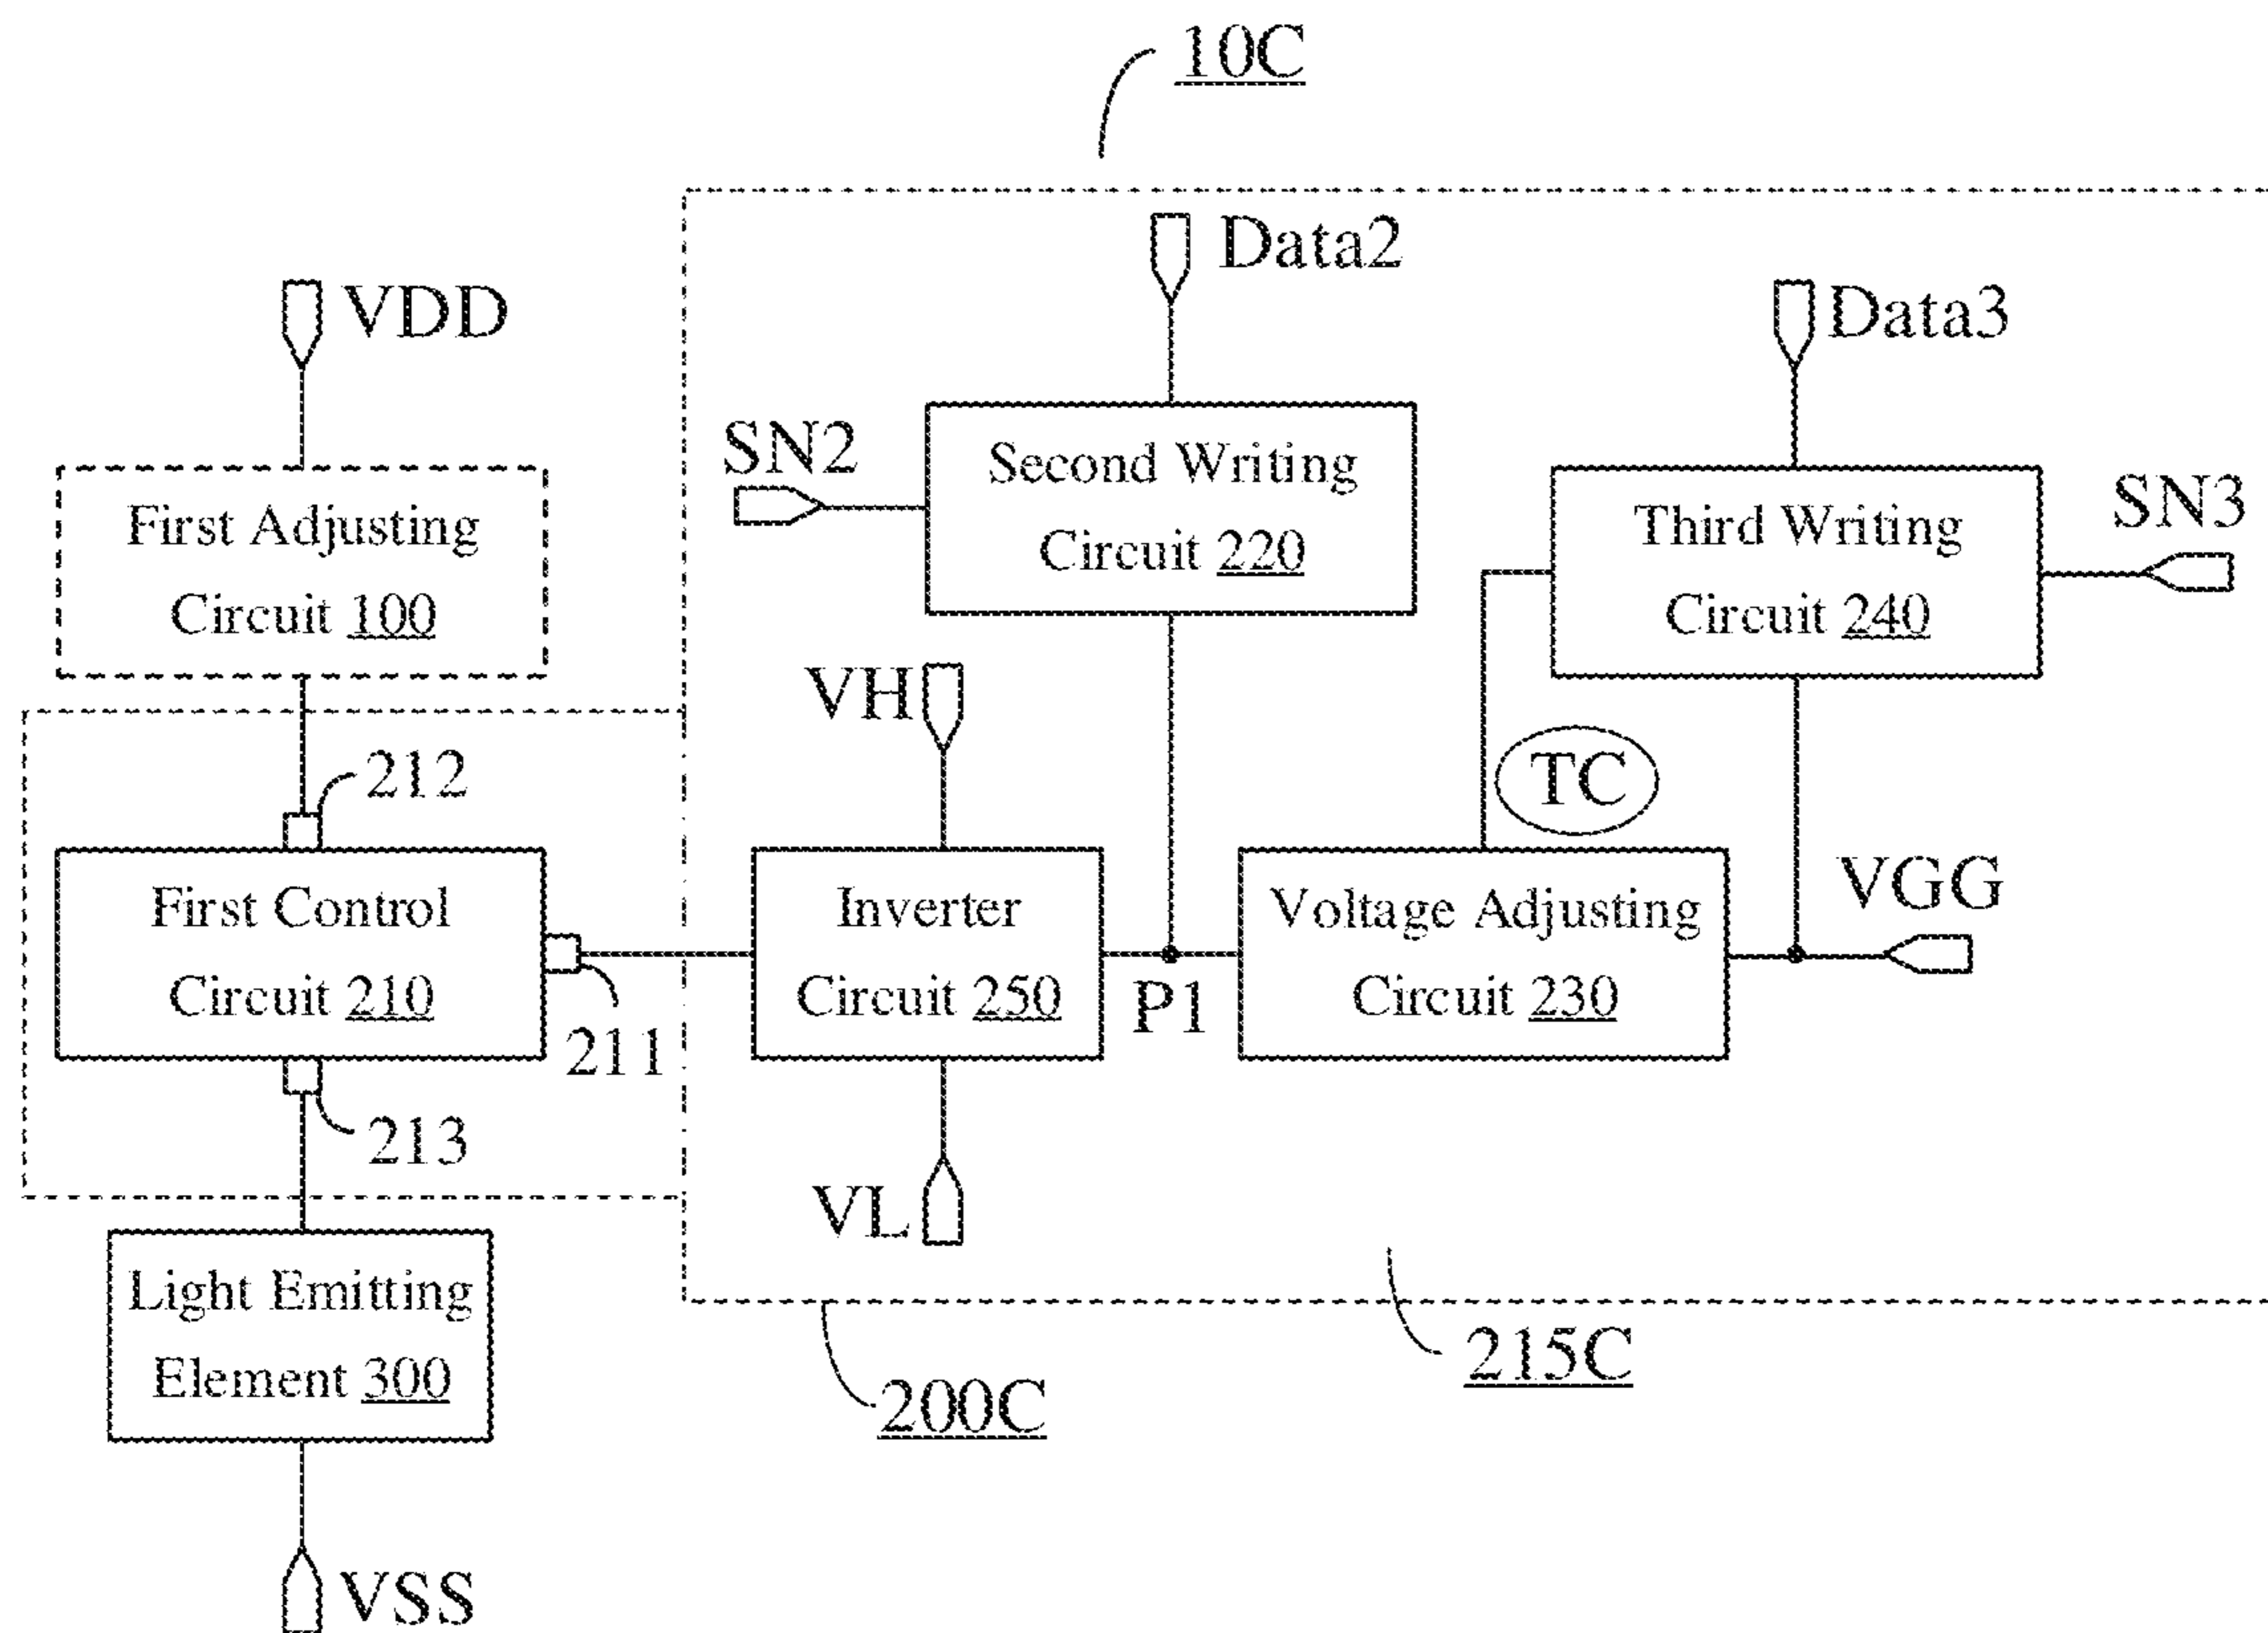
10C

Data2

VDD

Data3

SN2

Second Writing Circuit 220

First Adjusting Circuit 100

Third Writing Circuit 240

SN3

VH

212

TC

VGG

First Control Circuit 210

Inverter Circuit 250

Voltage Adjusting Circuit 230

P1

211

213

VL

Light Emitting Element 300

215C

200C

VSS